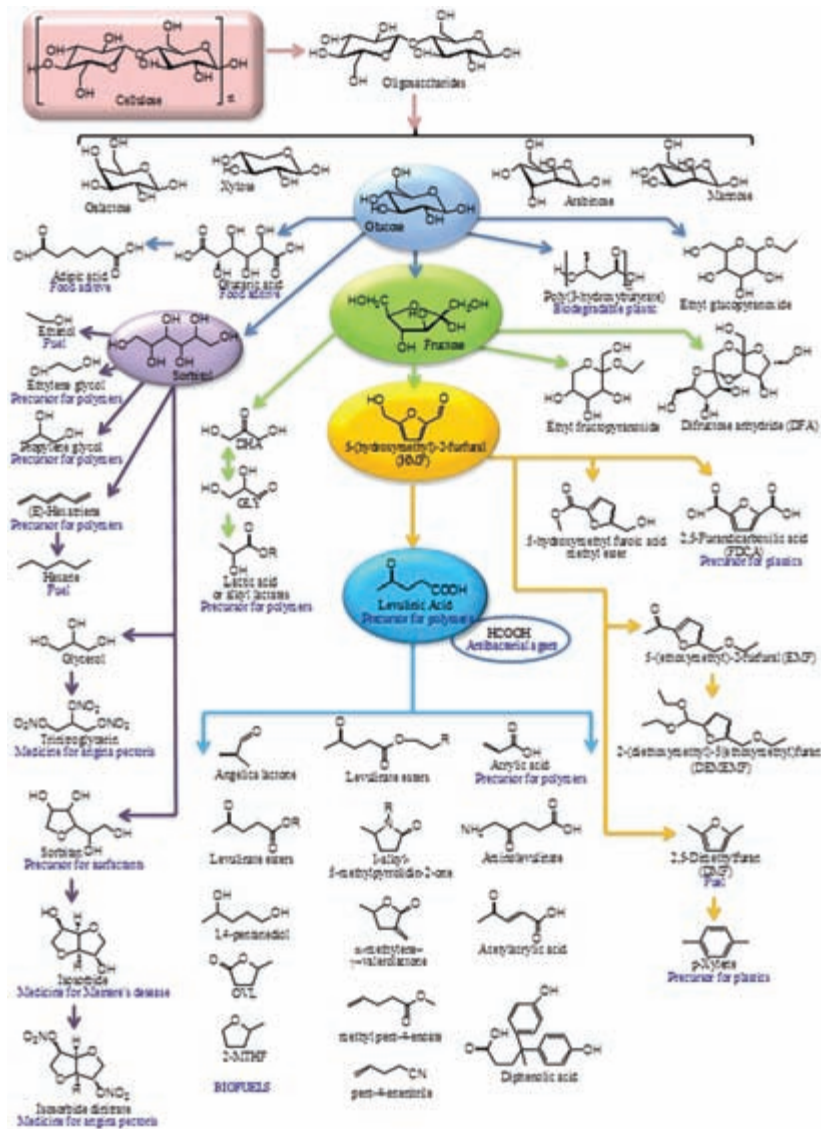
Cellulose
n
Oligosaccharides
Galactose
Xylose
Arabinose
Mannose
Glucose
Adipic acid
Food additive
Glucaric acid
Food additive
Poly(3-hydroxybutyrate)
Biodegradable plastic
Ethyl glucopyranoside
Ethanol
Fuel
Sorbitol
Fructose
Ethylene glycol
Precursor for polymers
Propylene glycol
Precursor for polymers
Ethyl fructopyranoside
Difructose anhydride (DFA)
DHA
GLY
5-(hydroxymethyl)-2-furfural (HMF)
(E)-Hexatriene
Precursor for polymers
Hexane
Fuel
Lactic acid or alkyl lactates
Precursor for polymers
5-hydroxymethyl furoic acid methyl ester
2,5-Furandicarboxylic acid (FDCA)
Precursor for plastics
Levulinic Acid
Precursor for polymers
HCOOH
Antibacterial agent
Glycerol
Trinitroglycerin
Medicine for angina pectoris
5-(ethoxymethyl)-2-furfural (EMF)
2-(diethoxymethyl)-5-(ethoxymethyl)furan (DEMEMF)
Angelica lactone
Levulinate esters
Acrylic acid
Precursor for polymers
Sorbitan
Precursor for surfactants
Levulinate esters
1-alkyl-5-methylpyrrolidin-2-one
Aminolevulinate
2,5-Dimethylfuran (DMF)
Fuel
1,4-pentanediol
α-methylene-γ-valerolactone
Acetylacrylic acid
p-Xylene
Precursor for plastics
Isosorbide
Medicine for Meniere's disease
GVL
methyl pent-4-enoate
Diphenolic acid
2-MTHF
BIOFUELS
pent-4-enenitrile
Isosorbide dinitrate
Medicine for angina pectoris